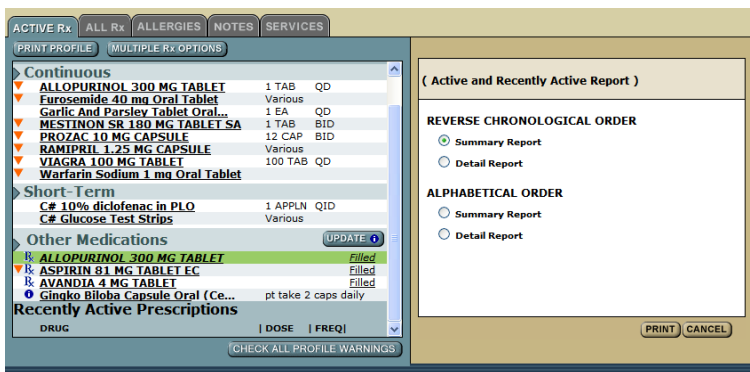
ACTIVE Rx | ALL Rx | ALLERGIES | NOTES | SERVICES

PRINT PROFILE | MULTIPLE Rx OPTIONS

Continuous

| | | |
|---|---|---|
| ALLOPURINOL 300 MG TABLET | 1 TAB | QD |
| Furosemide 40 mg Oral Tablet | Various | |
| Garlic And Parsley Tablet Oral... | 1 EA | QD |
| MESTINON SR 180 MG TABLET SA | 1 TAB | BID |
| PROZAC 10 MG CAPSULE | 12 CAP | BID |
| RAMIPRIL 1.25 MG CAPSULE | Various | |
| VIAGRA 100 MG TABLET | 100 TAB | QD |
| Warfarin Sodium 1 mg Oral Tablet | | |

Short-Term

| | | |
|---|---|---|
| C# 10% diclofenac in PLO | 1 APPLN | QID |
| C# Glucose Test Strips | Various | |

Other Medications

UPDATE

| | |
|---|---|
| ALLOPURINOL 300 MG TABLET | Filled |
| ASPIRIN 81 MG TABLET EC | Filled |
| AVANDIA 4 MG TABLET | Filled |
| Gingko Biloba Capsule Oral (Ce... | pt take 2 caps daily |

Recently Active Prescriptions

DRUG | DOSE | FREQ|

CHECK ALL PROFILE WARNINGS

( Active and Recently Active Report )

REVERSE CHRONOLOGICAL ORDER

Summary Report

Detail Report

ALPHABETICAL ORDER

Summary Report

Detail Report

PRINT | CANCEL